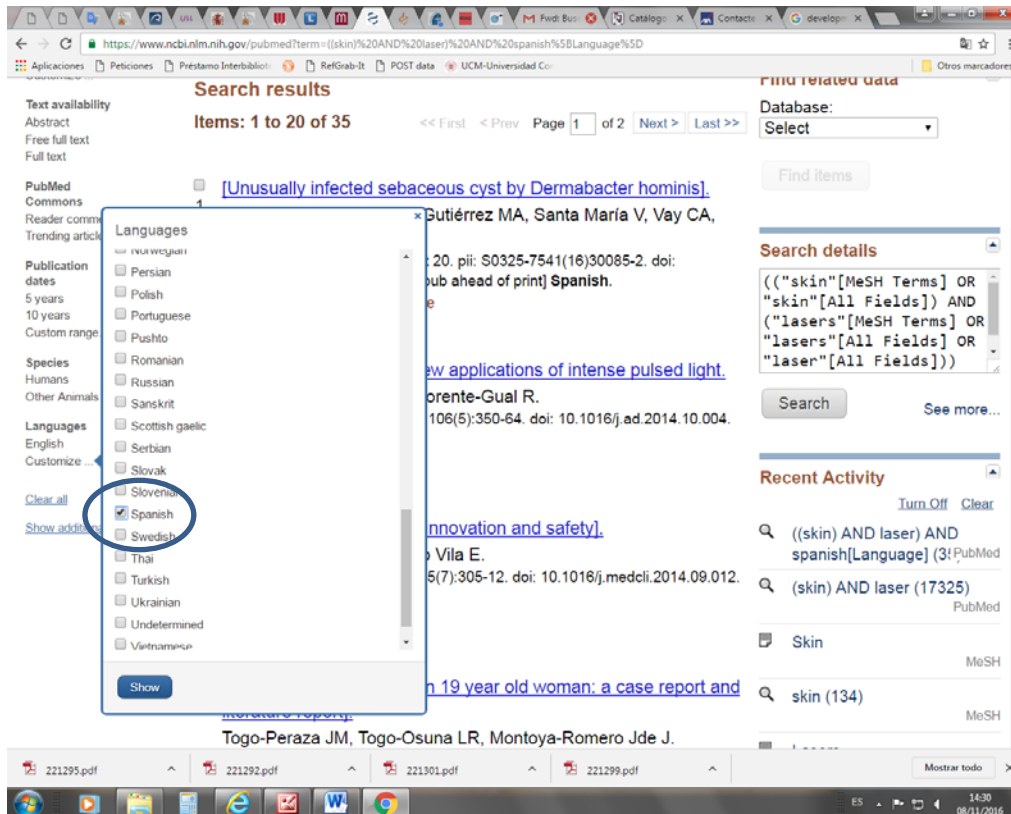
USAL | M Fwd: Bus | Catálogo | Contacte | G develop

https://www.ncbi.nlm.nih.gov/pubmed?term=((skin)%20AND%20laser)%20AND%20spanish%5BLanguage%5D

Aplicaciones | Peticiones | Préstamo Interbiblioto | RefGrab-It | POST data | UCM-Universidad Co | Otros marcadores

Text availability
Abstract
Free full text
Full text

PubMed Commons
Reader comme
Trending article

Publication dates
5 years
10 years
Custom range

Species
Humans
Other Animals

Languages
English
Customize ...

Clear all
Show additio

Search results

Items: 1 to 20 of 35

<< First < Prev Page 1 of 2 Next > Last >>

[Unusually infected sebaceous cyst by Dermabacter hominis].
1 Gutiérrez MA, Santa María V, Vay CA,
t 20. pii: S0325-7541(16)30085-2. doi:
pub ahead of print] Spanish.
e

ew applications of intense pulsed light.
orente-Gual R.
106(5):350-64. doi: 10.1016/j.ad.2014.10.004.

innovation and safety].
o Vila E.
5(7):305-12. doi: 10.1016/j.medcli.2014.09.012.

n 19 year old woman: a case report and literature report].
Togo-Peraza JM, Togo-Osuna LR, Montoya-Romero Jde J.

Languages
Norwegian
Persian
Polish
Portuguese
Pushto
Romanian
Russian
Sanskrit
Scottish gaelic
Serbian
Slovak
Slovenian
Spanish
Swedish
Thai
Turkish
Ukrainian
Undetermined
Vietnamese
Show

Find related data
Database:
Select
Find items

Search details
(("skin"[MeSH Terms] OR "skin"[All Fields]) AND ("lasers"[MeSH Terms] OR "lasers"[All Fields] OR "laser"[All Fields]))
Search
See more...

Recent Activity
Turn Off Clear
((skin) AND laser) AND spanish[Language] (3 PubMed
(skin) AND laser (17325) PubMed
Skin MeSH
skin (134) MeSH

221295.pdf | 221292.pdf | 221301.pdf | 221299.pdf | Mostrar todo

ES 14:30 08/11/2016